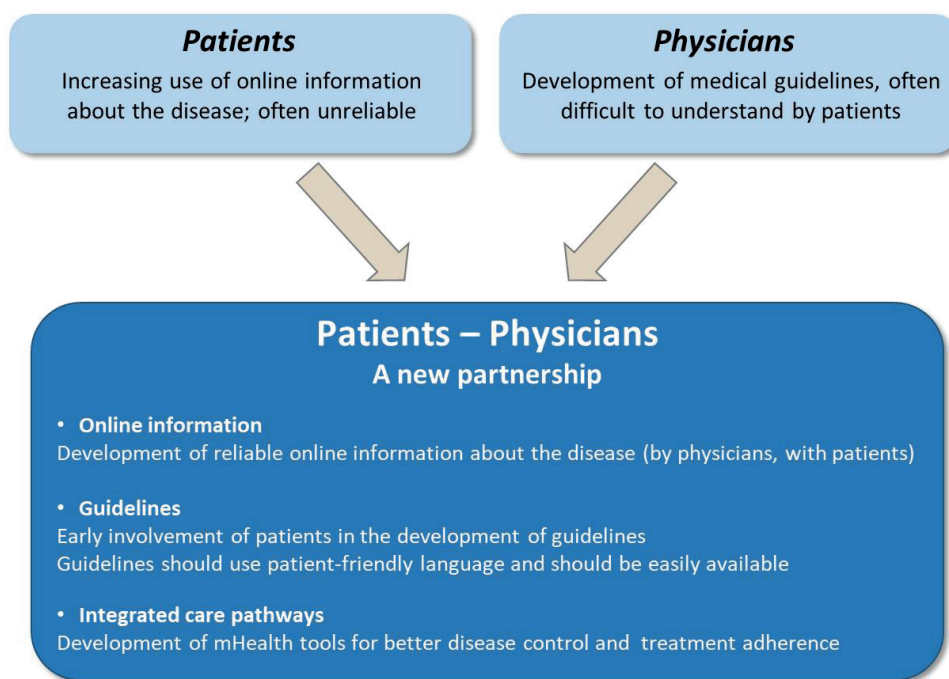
Patients
Increasing use of online information about the disease; often unreliable

Physicians
Development of medical guidelines, often difficult to understand by patients

Patients – Physicians
A new partnership

• Online information
Development of reliable online information about the disease (by physicians, with patients)

• Guidelines
Early involvement of patients in the development of guidelines
Guidelines should use patient-friendly language and should be easily available

• Integrated care pathways
Development of mHealth tools for better disease control and treatment adherence